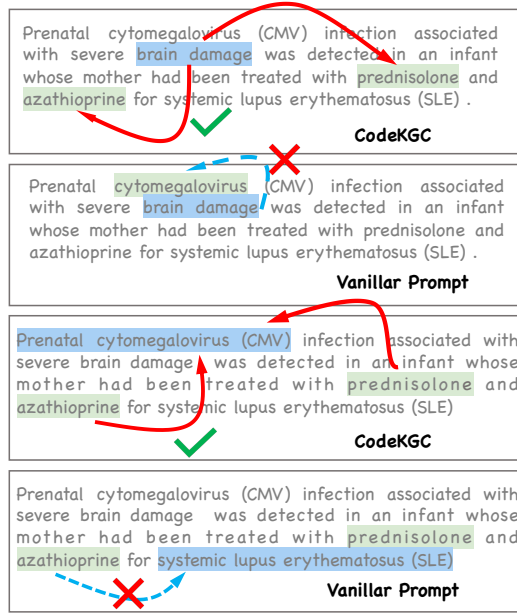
Prenatal cytomegalovirus (CMV) infection associated with severe brain damage was detected in an infant whose mother had been treated with prednisolone and azathioprine for systemic lupus erythematosus (SLE) .

CodeKGC

Prenatal cytomegalovirus (CMV) infection associated with severe brain damage was detected in an infant whose mother had been treated with prednisolone and azathioprine for systemic lupus erythematosus (SLE) .

Vanillar Prompt

Prenatal cytomegalovirus (CMV) infection associated with severe brain damage was detected in an infant whose mother had been treated with prednisolone and azathioprine for systemic lupus erythematosus (SLE)

CodeKGC

Prenatal cytomegalovirus (CMV) infection associated with severe brain damage was detected in an infant whose mother had been treated with prednisolone and azathioprine for systemic lupus erythematosus (SLE)

Vanillar Prompt